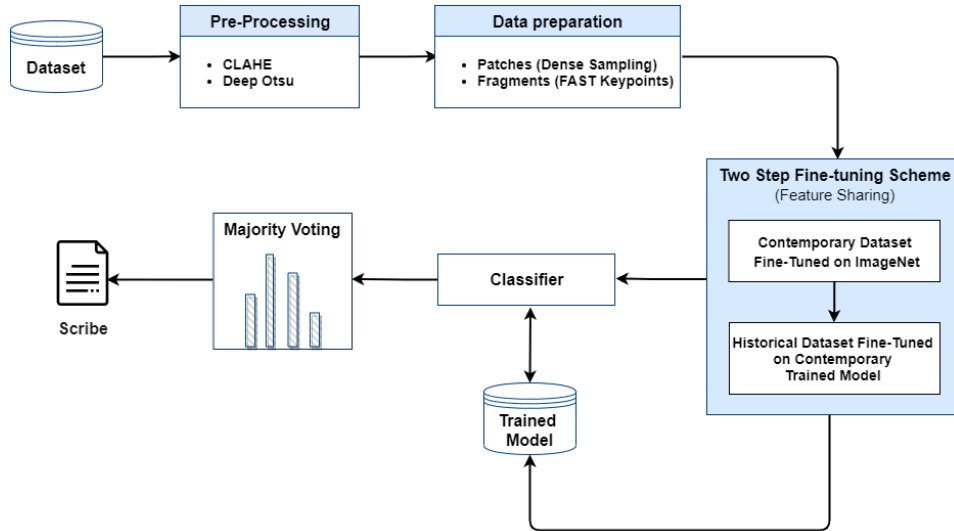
Dataset

Pre-Processing

- CLAHE
- Deep Otsu

Data preparation

- Patches (Dense Sampling)
- Fragments (FAST Keypoints)

Two Step Fine-tuning Scheme
(Feature Sharing)

Contemporary Dataset Fine-Tuned on ImageNet

Historical Dataset Fine-Tuned on Contemporary Trained Model

Classifier

Majority Voting

Scribe

Trained Model